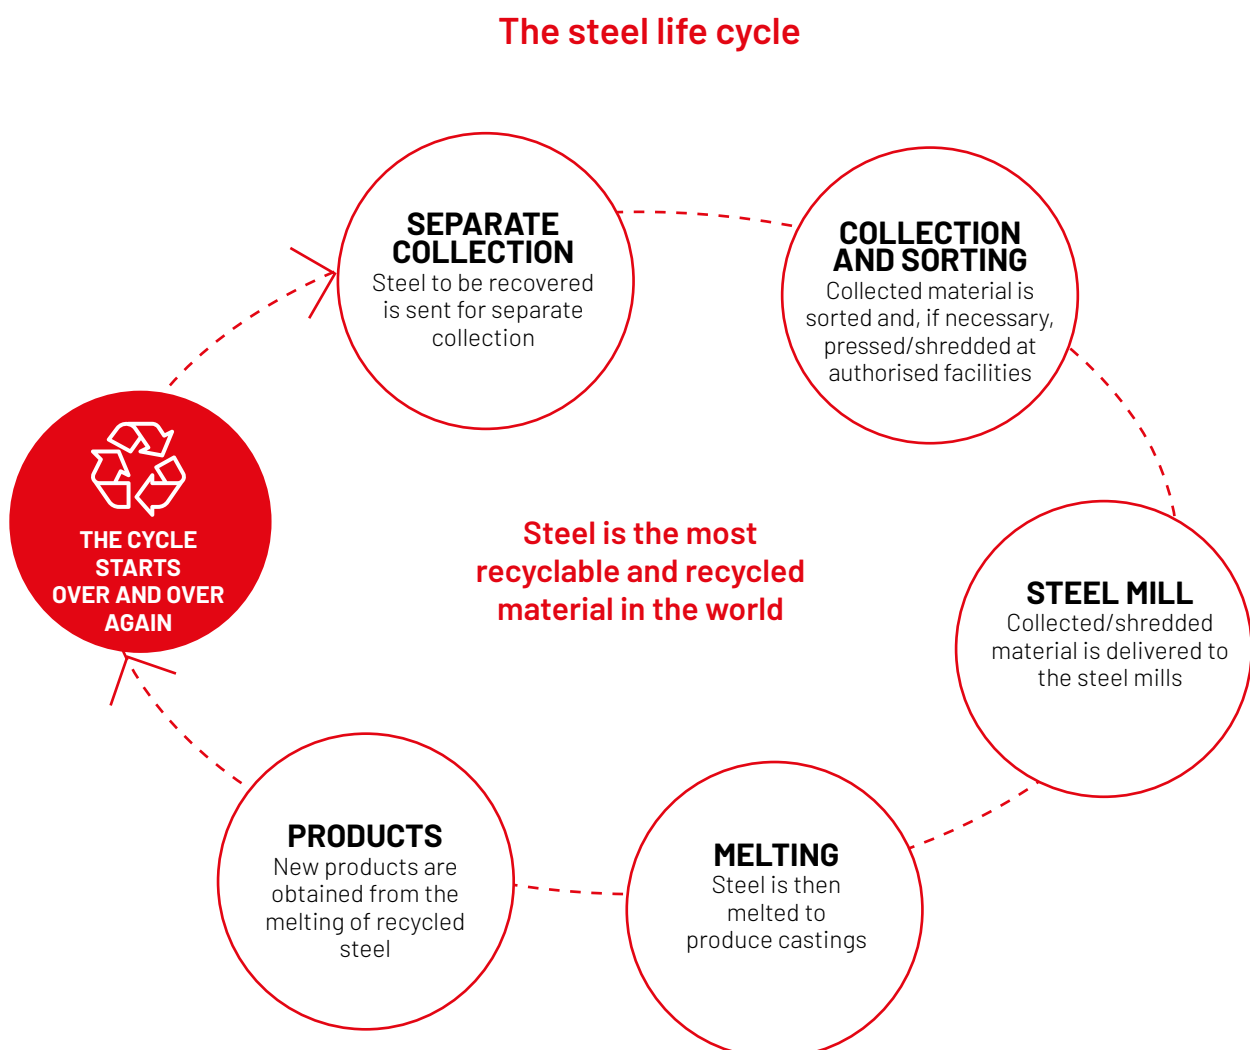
The steel life cycle

SEPARATE COLLECTION
Steel to be recovered is sent for separate collection

COLLECTION AND SORTING
Collected material is sorted and, if necessary, pressed/shredded at authorised facilities

THE CYCLE STARTS OVER AND OVER AGAIN

Steel is the most recyclable and recycled material in the world

STEEL MILL
Collected/shredded material is delivered to the steel mills

PRODUCTS
New products are obtained from the melting of recycled steel

MELTING
Steel is then melted to produce castings